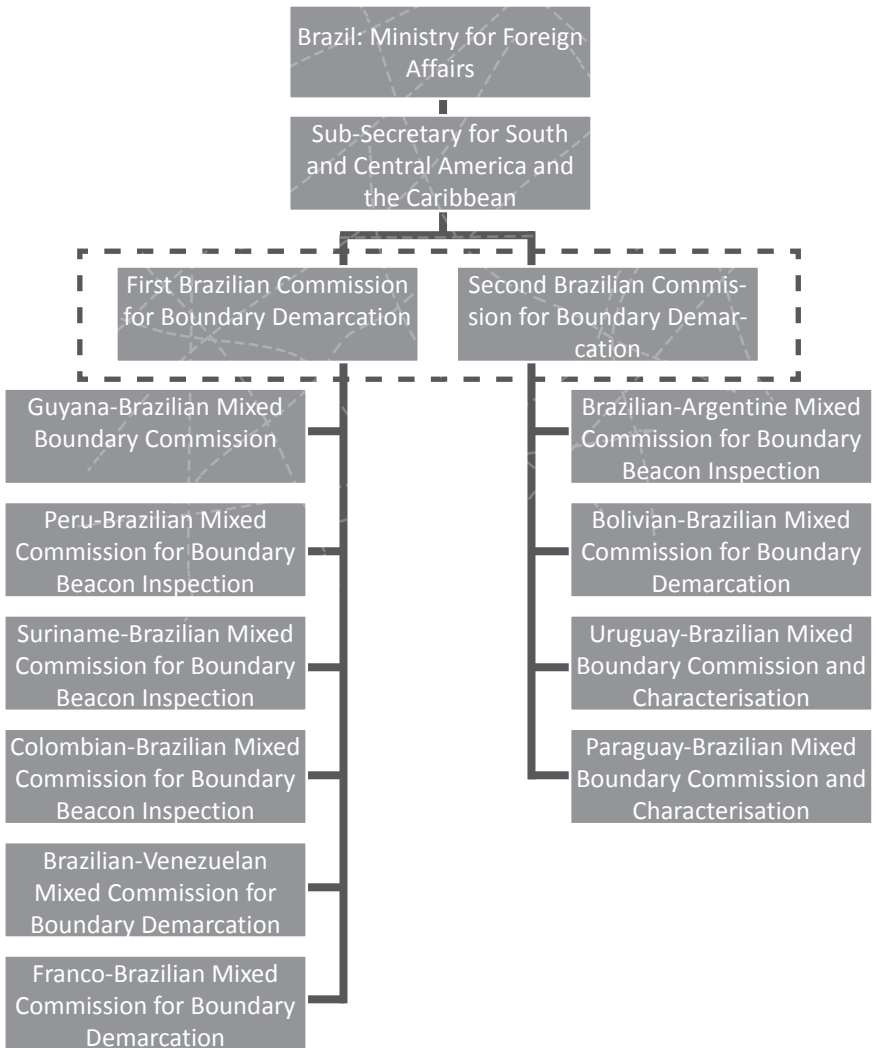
Brazil: Ministry for Foreign Affairs

Sub-Secretary for South and Central America and the Caribbean

First Brazilian Commission for Boundary Demarcation

Second Brazilian Commission for Boundary Demarcation

Guyana-Brazilian Mixed Boundary Commission

Peru-Brazilian Mixed Commission for Boundary Beacon Inspection

Suriname-Brazilian Mixed Commission for Boundary Beacon Inspection

Colombian-Brazilian Mixed Commission for Boundary Beacon Inspection

Brazilian-Venezuelan Mixed Commission for Boundary Demarcation

Franco-Brazilian Mixed Commission for Boundary Demarcation

Brazilian-Argentine Mixed Commission for Boundary Beacon Inspection

Bolivian-Brazilian Mixed Commission for Boundary Demarcation

Uruguay-Brazilian Mixed Boundary Commission and Characterisation

Paraguay-Brazilian Mixed Boundary Commission and Characterisation